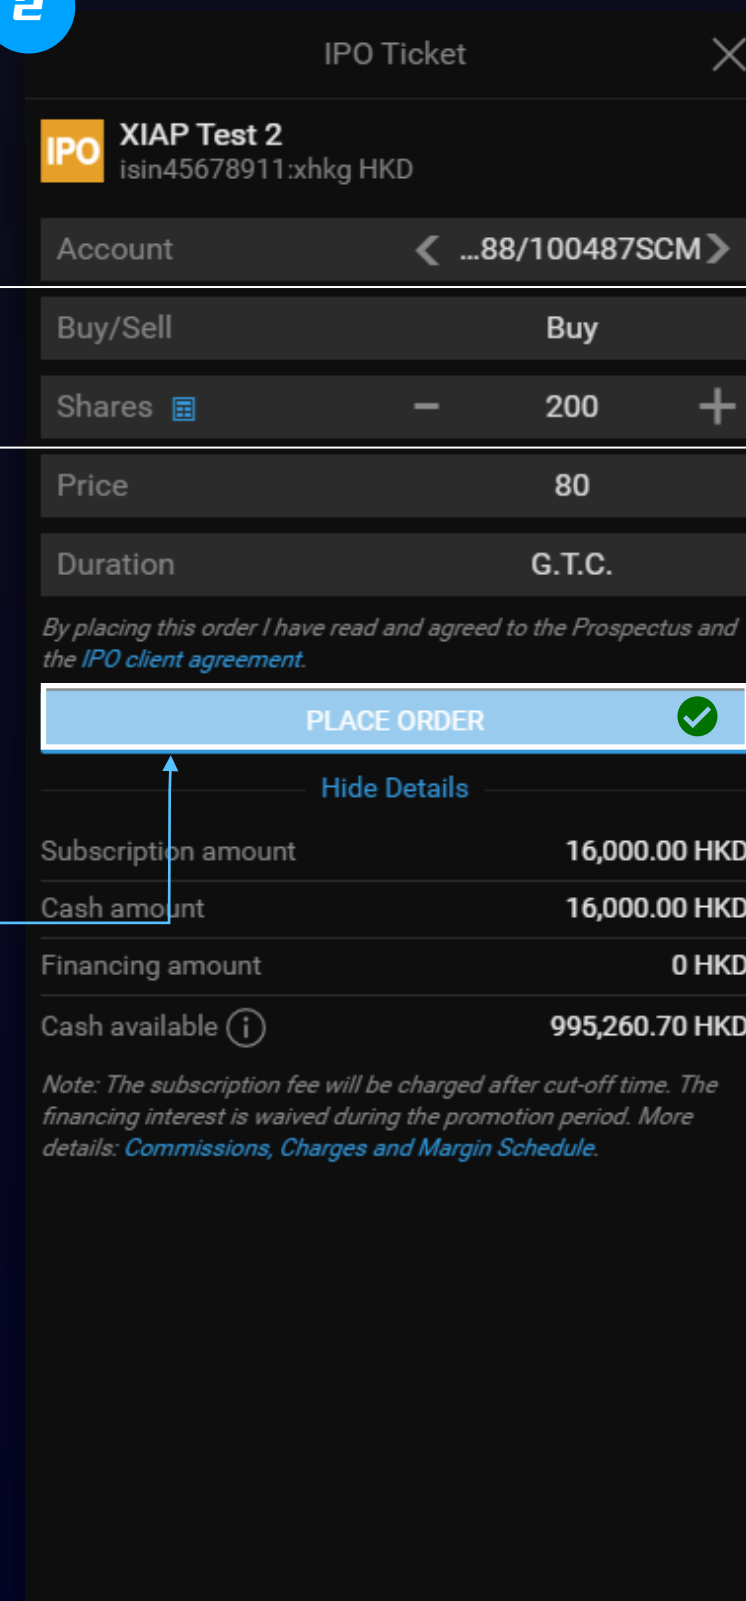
2

IPO Ticket

IPO XIAP Test 2
isin45678911:xhkg HKD

Account ...88/100487SCM

Buy/Sell Buy

Shares − 200 +

Price 80

Duration G.T.C.

By placing this order I have read and agreed to the Prospectus and the IPO client agreement.

PLACE ORDER

Hide Details

| Subscription amount | 16,000.00 HKD |
|---|---|
| Cash amount | 16,000.00 HKD |
| Financing amount | 0 HKD |
| Cash available | 995,260.70 HKD |

Note: The subscription fee will be charged after cut-off time. The financing interest is waived during the promotion period. More details: Commissions, Charges and Margin Schedule.